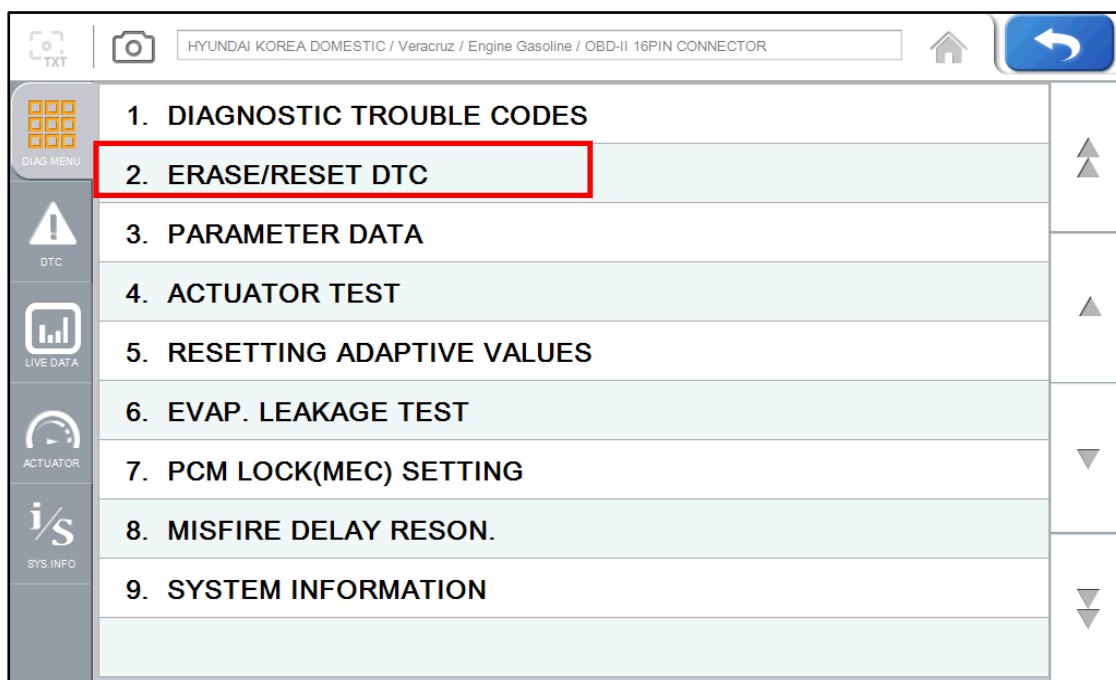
TXT

HYUNDAI KOREA DOMESTIC / Veracruz / Engine Gasoline / OBD-II 16PIN CONNECTOR

DIAG MENU

DTC

LIVE DATA

ACTUATOR

$^{i}/_{S}$

SYS.INFO

1. DIAGNOSTIC TROUBLE CODES

2. ERASE/RESET DTC

3. PARAMETER DATA

4. ACTUATOR TEST

5. RESETTING ADAPTIVE VALUES

6. EVAP. LEAKAGE TEST

7. PCM LOCK(MEC) SETTING

8. MISFIRE DELAY RESON.

9. SYSTEM INFORMATION